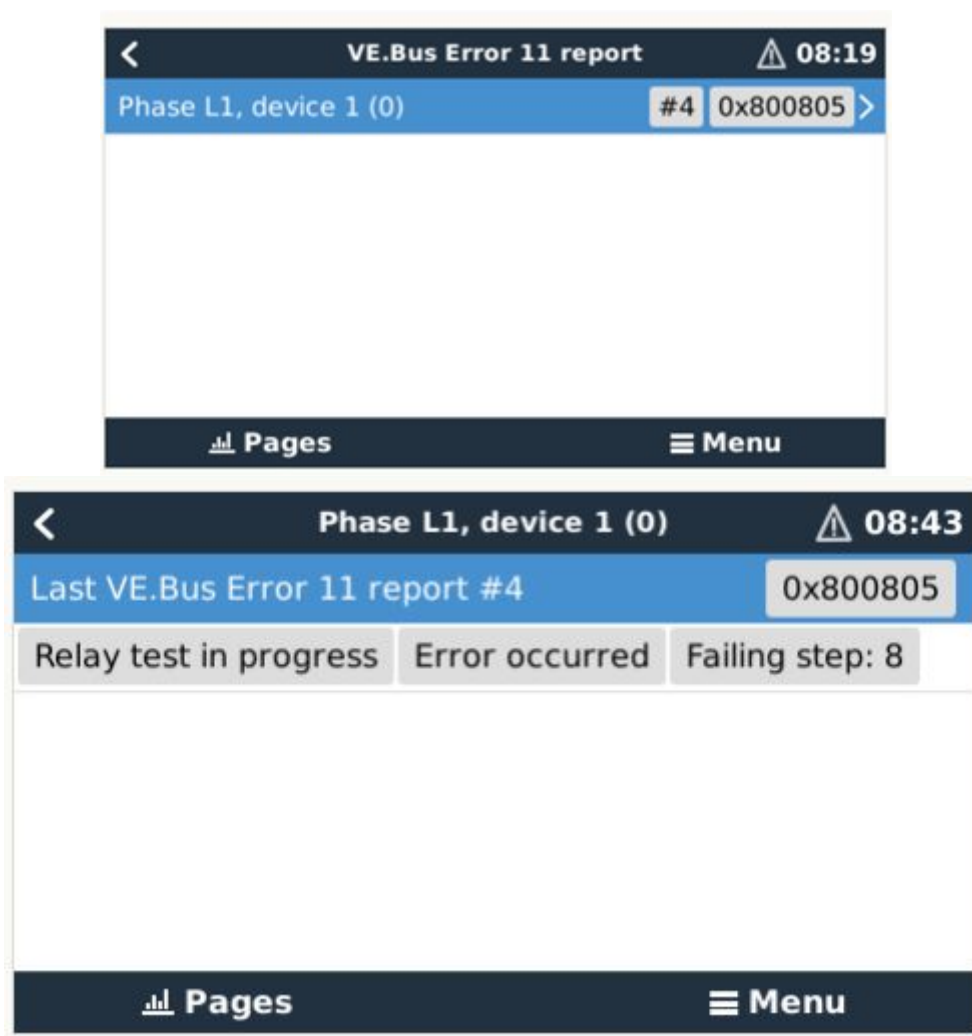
<

VE.Bus Error 11 report

⚠ 08:19

Phase L1, device 1 (0)

#4 0x800805 >

Pages

Menu

<

Phase L1, device 1 (0)

⚠ 08:43

Last VE.Bus Error 11 report #4

0x800805

Relay test in progress

Error occurred

Failing step: 8

Pages

Menu